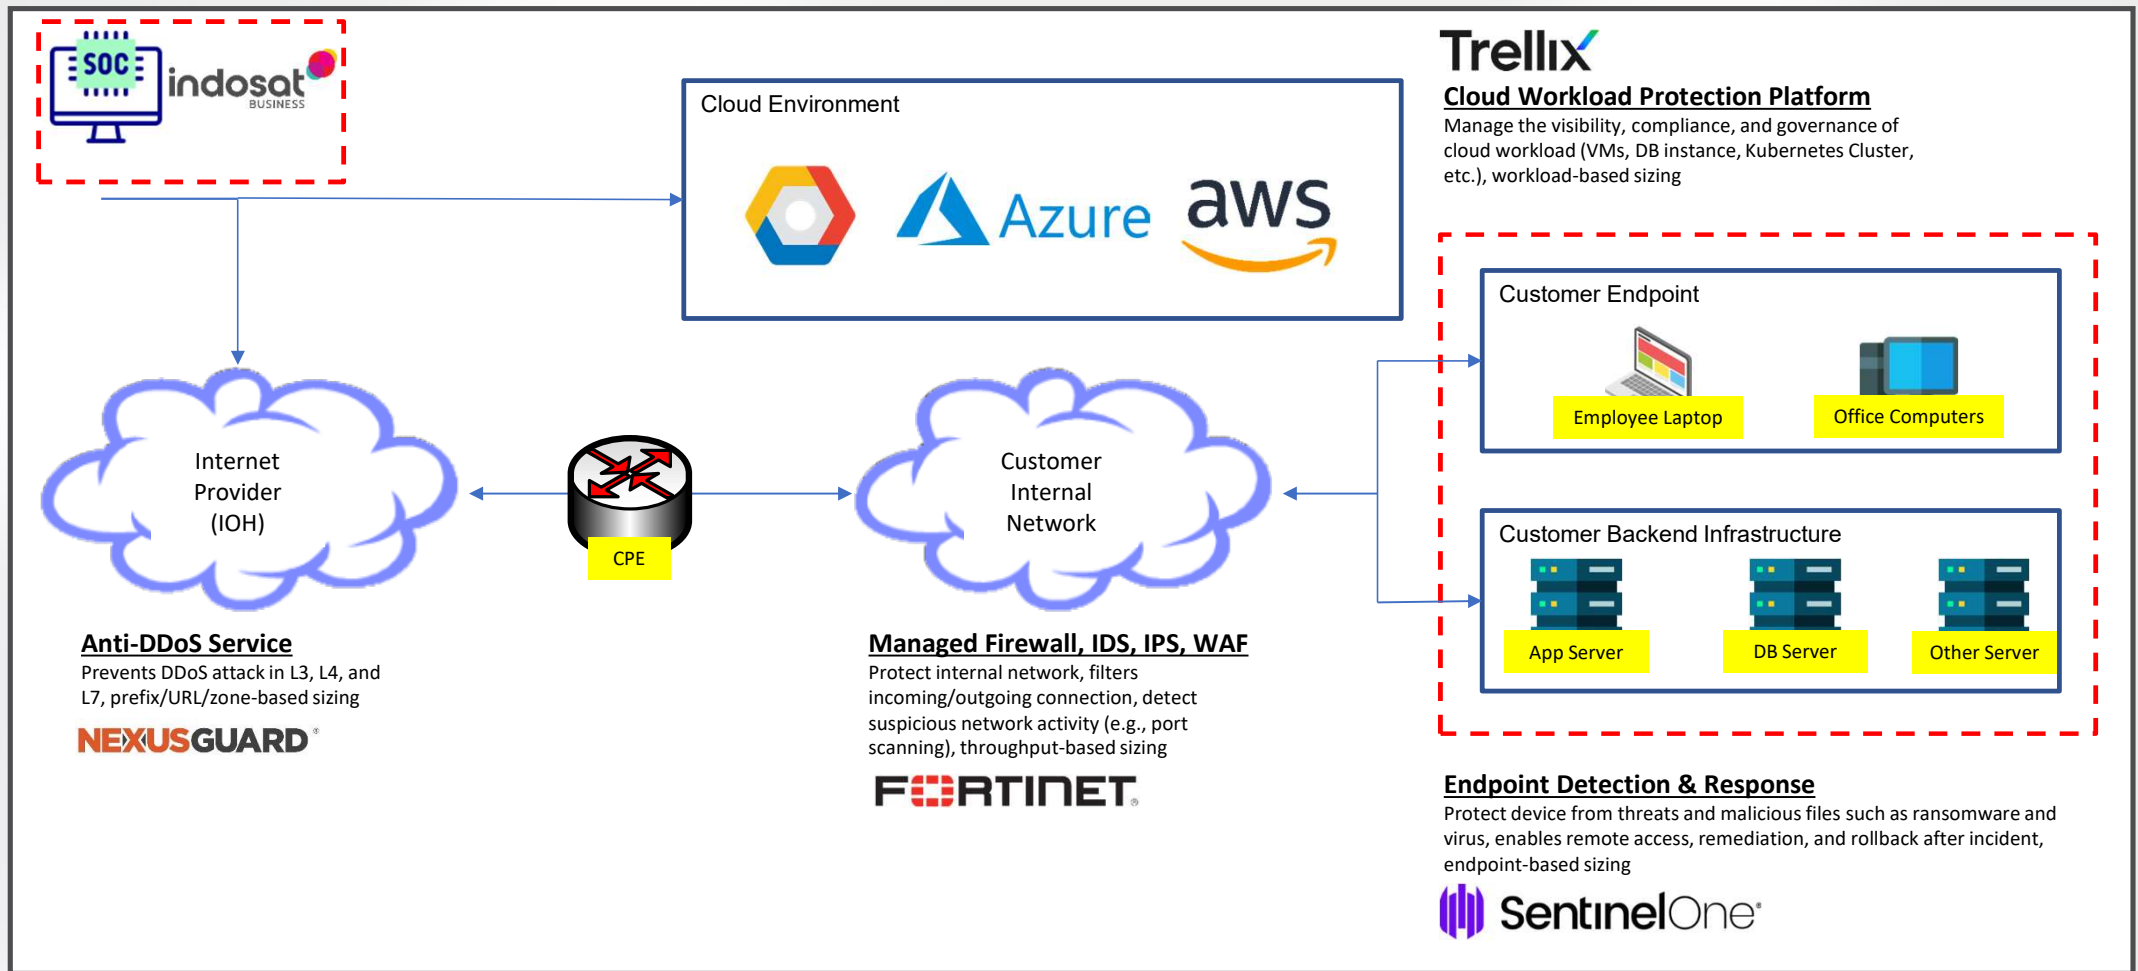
SOC indosat BUSINESS

Cloud Environment

Azure aws

Trellix

Cloud Workload Protection Platform

Manage the visibility, compliance, and governance of cloud workload (VMs, DB instance, Kubernetes Cluster, etc.), workload-based sizing

Customer Endpoint

Employee Laptop

Office Computers

Internet Provider (IOH)

CPE

Customer Internal Network

Customer Backend Infrastructure

App Server

DB Server

Other Server

Anti-DDoS Service

Prevents DDoS attack in L3, L4, and L7, prefix/URL/zone-based sizing

NEXUSGUARD

Managed Firewall, IDS, IPS, WAF

Protect internal network, filters incoming/outgoing connection, detect suspicious network activity (e.g., port scanning), throughput-based sizing

FORTINET

Endpoint Detection & Response

Protect device from threats and malicious files such as ransomware and virus, enables remote access, remediation, and rollback after incident, endpoint-based sizing

SentinelOne